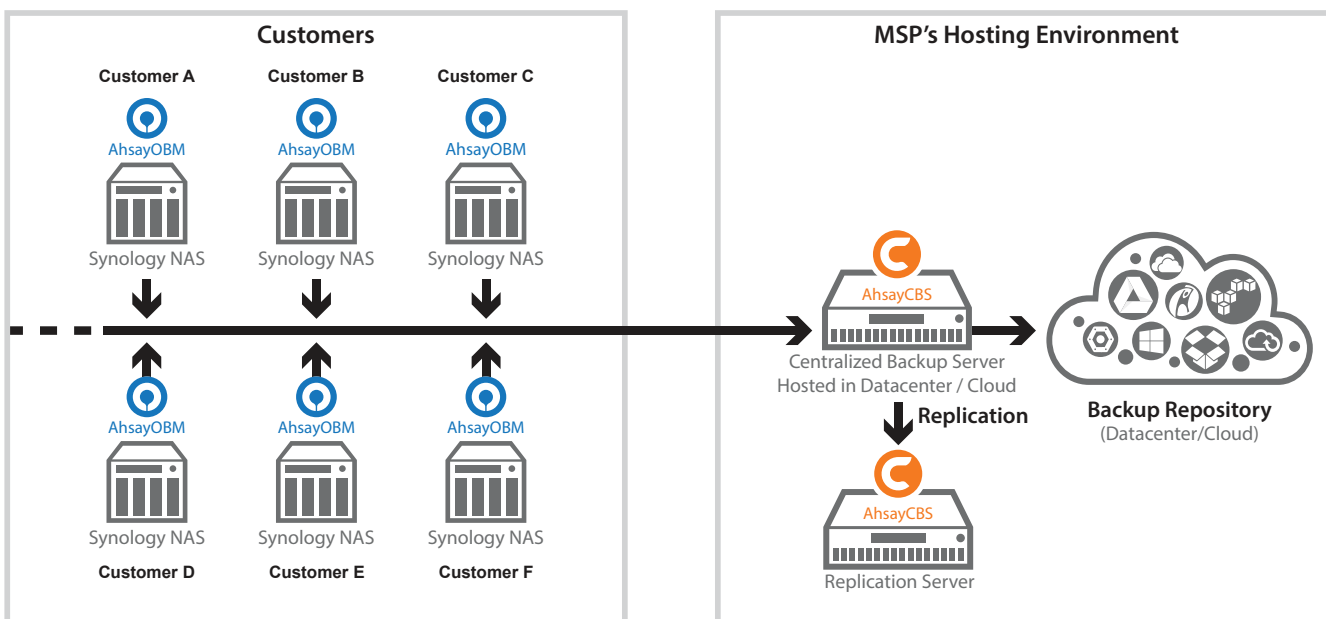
Customers

Customer A
AhsayOBM
Synology NAS

Customer B
AhsayOBM
Synology NAS

Customer C
AhsayOBM
Synology NAS

AhsayOBM
Synology NAS
Customer D

AhsayOBM
Synology NAS
Customer E

AhsayOBM
Synology NAS
Customer F

MSP's Hosting Environment

AhsayCBS
Centralized Backup Server
Hosted in Datacenter / Cloud

Replication

AhsayCBS
Replication Server

Backup Repository
(Datacenter/Cloud)